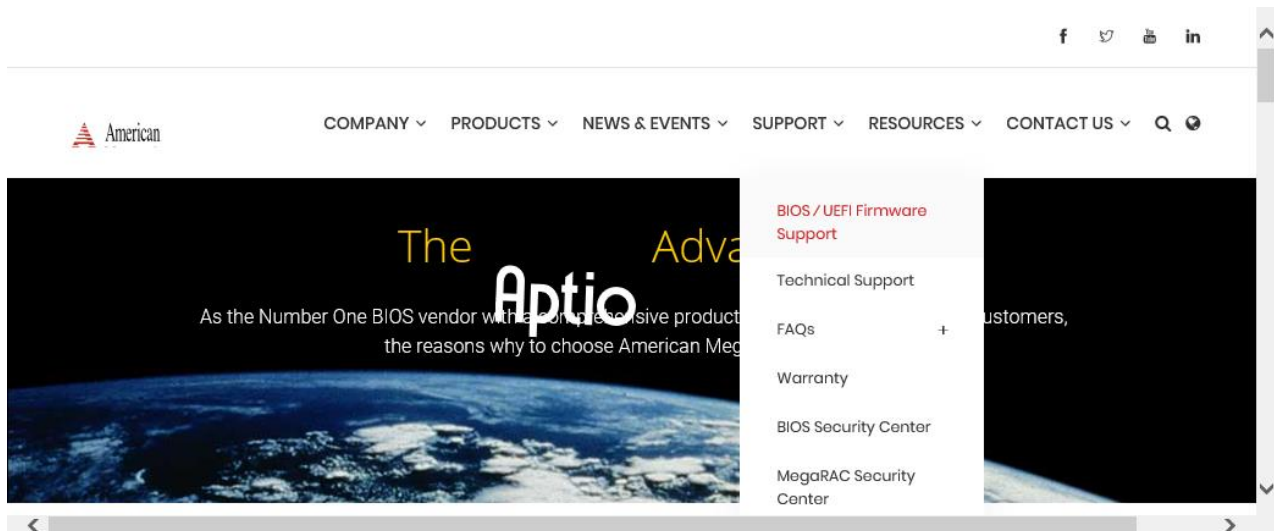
f in

American

COMPANY PRODUCTS NEWS & EVENTS SUPPORT RESOURCES CONTACT US

The Adva

Aptio

As the Number One BIOS vendor with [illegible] sive product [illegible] ustomers, the reasons why to choose American Meg

BIOS / UEFI Firmware Support

Technical Support

FAQs +

Warranty

BIOS Security Center

MegaRAC Security Center